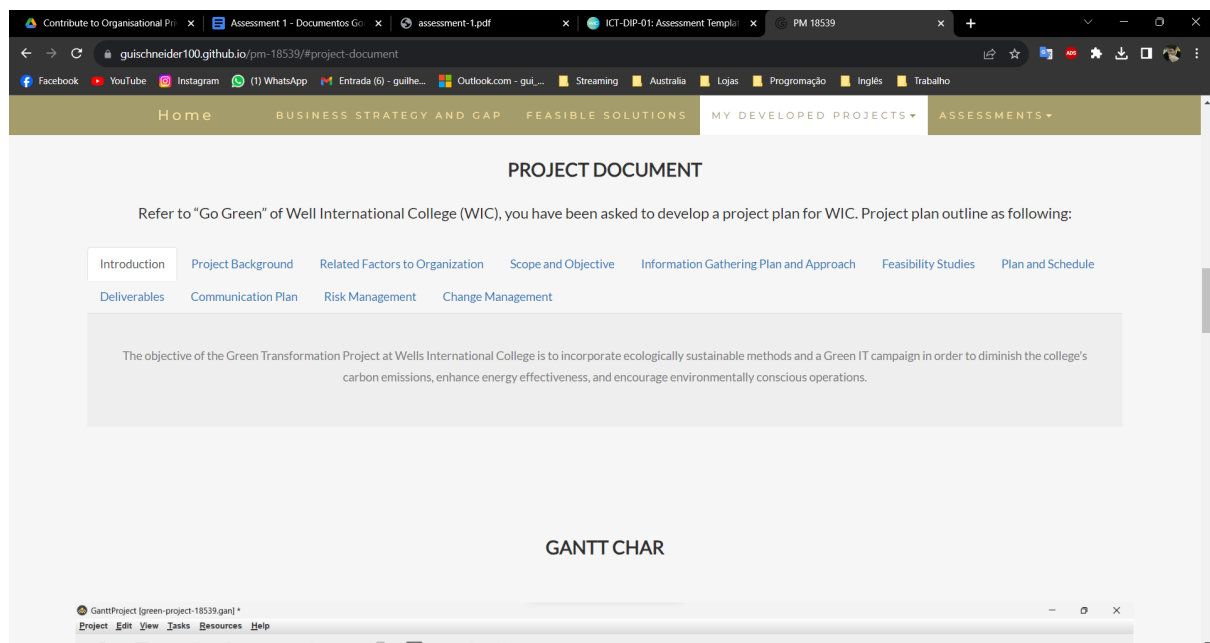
Contribute to Organisational Pri × | Assessment 1 - Documentos Go × | assessment-1.pdf × | ICT-DIP-01: Assessment Templat × | PM 18539 × | +

guischneider100.github.io/pm-18539/#project-document

Facebook | YouTube | Instagram | (1) WhatsApp | Entrada (6) - guilhe... | Outlook.com - gui_... | Streaming | Australia | Lojas | Programação | Inglês | Trabalho

Home | BUSINESS STRATEGY AND GAP | FEASIBLE SOLUTIONS | MY DEVELOPED PROJECTS ▾ | ASSESSMENTS ▾

PROJECT DOCUMENT

Refer to "Go Green" of Well International College (WIC), you have been asked to develop a project plan for WIC. Project plan outline as following:

Introduction | Project Background | Related Factors to Organization | Scope and Objective | Information Gathering Plan and Approach | Feasibility Studies | Plan and Schedule | Deliverables | Communication Plan | Risk Management | Change Management

The objective of the Green Transformation Project at Wells International College is to incorporate ecologically sustainable methods and a Green IT campaign in order to diminish the college's carbon emissions, enhance energy effectiveness, and encourage environmentally conscious operations.

GANTT CHAR

GanttProject [green-project-18539.gan] *

Project Edit View Tasks Resources Help